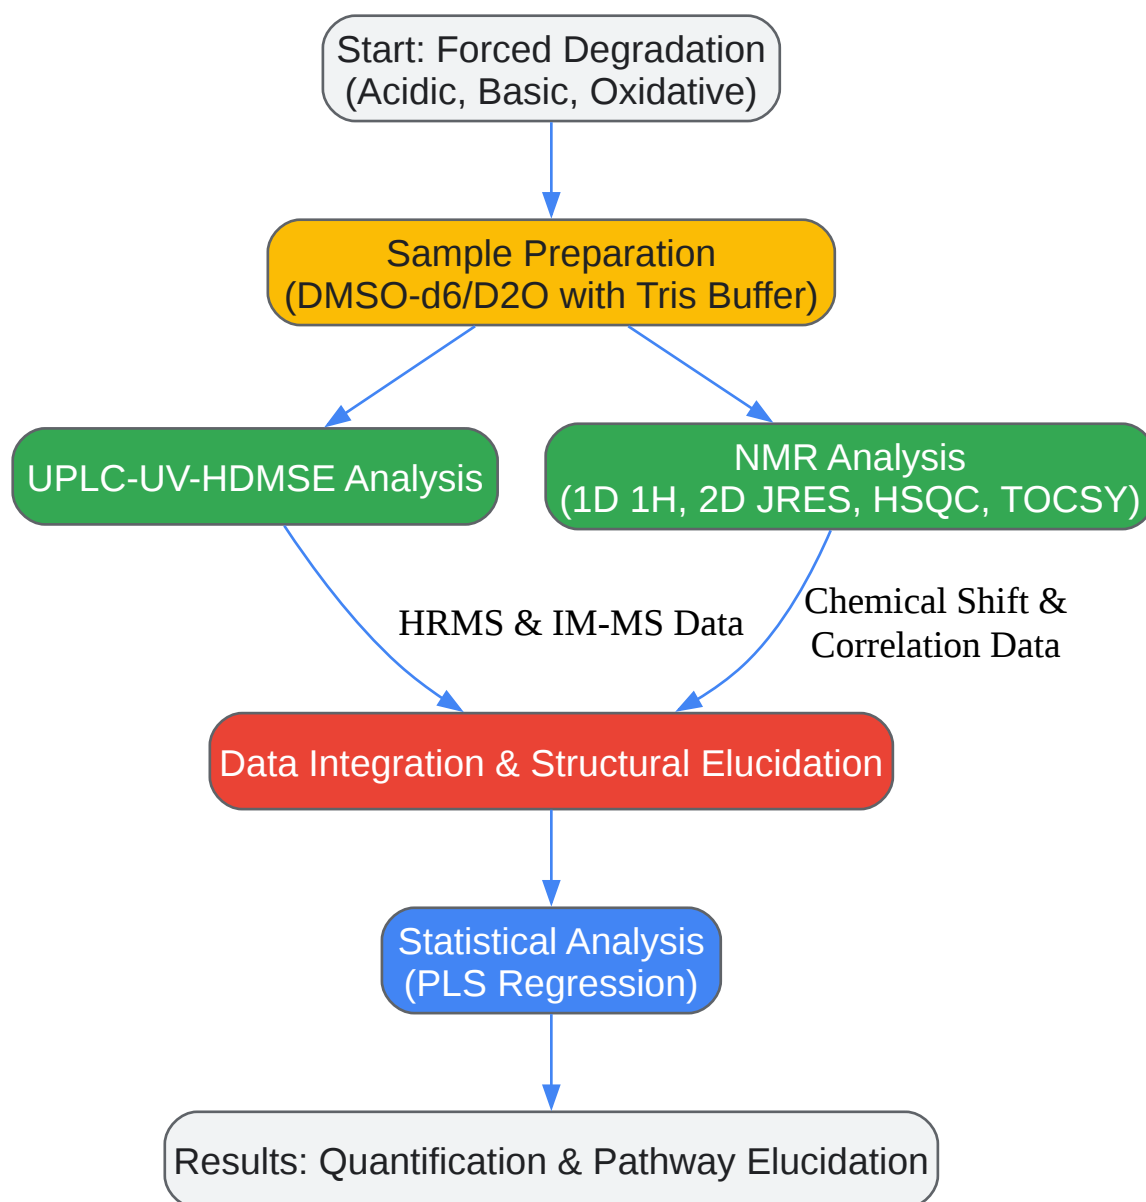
Start: Forced Degradation
(Acidic, Basic, Oxidative)

Sample Preparation
(DMSO-d6/D2O with Tris Buffer)

UPLC-UV-HDMSE Analysis

NMR Analysis
(1D 1H, 2D JRES, HSQC, TOCSY)

HRMS & IM-MS Data

Chemical Shift &
Correlation Data

Data Integration & Structural Elucidation

Statistical Analysis
(PLS Regression)

Results: Quantification & Pathway Elucidation